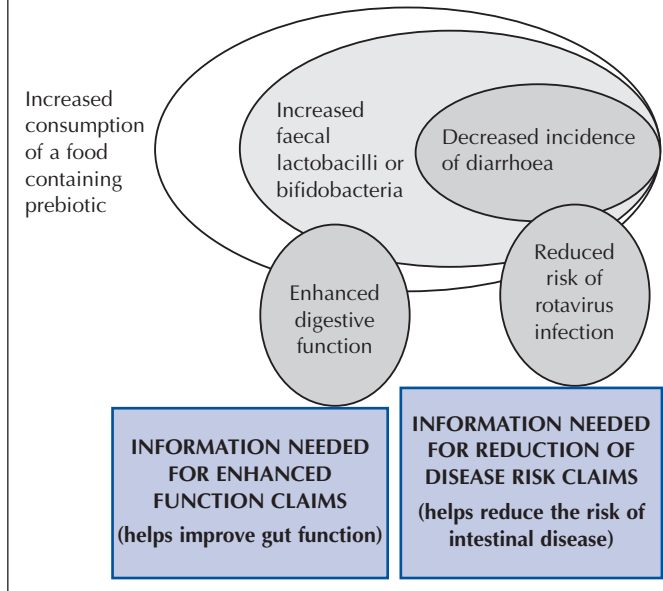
Increased consumption of a food containing prebiotic

Increased faecal lactobacilli or bifidobacteria

Decreased incidence of diarrhoea

Enhanced digestive function

Reduced risk of rotavirus infection

INFORMATION NEEDED FOR ENHANCED FUNCTION CLAIMS
(helps improve gut function)

INFORMATION NEEDED FOR REDUCTION OF DISEASE RISK CLAIMS
(helps reduce the risk of intestinal disease)